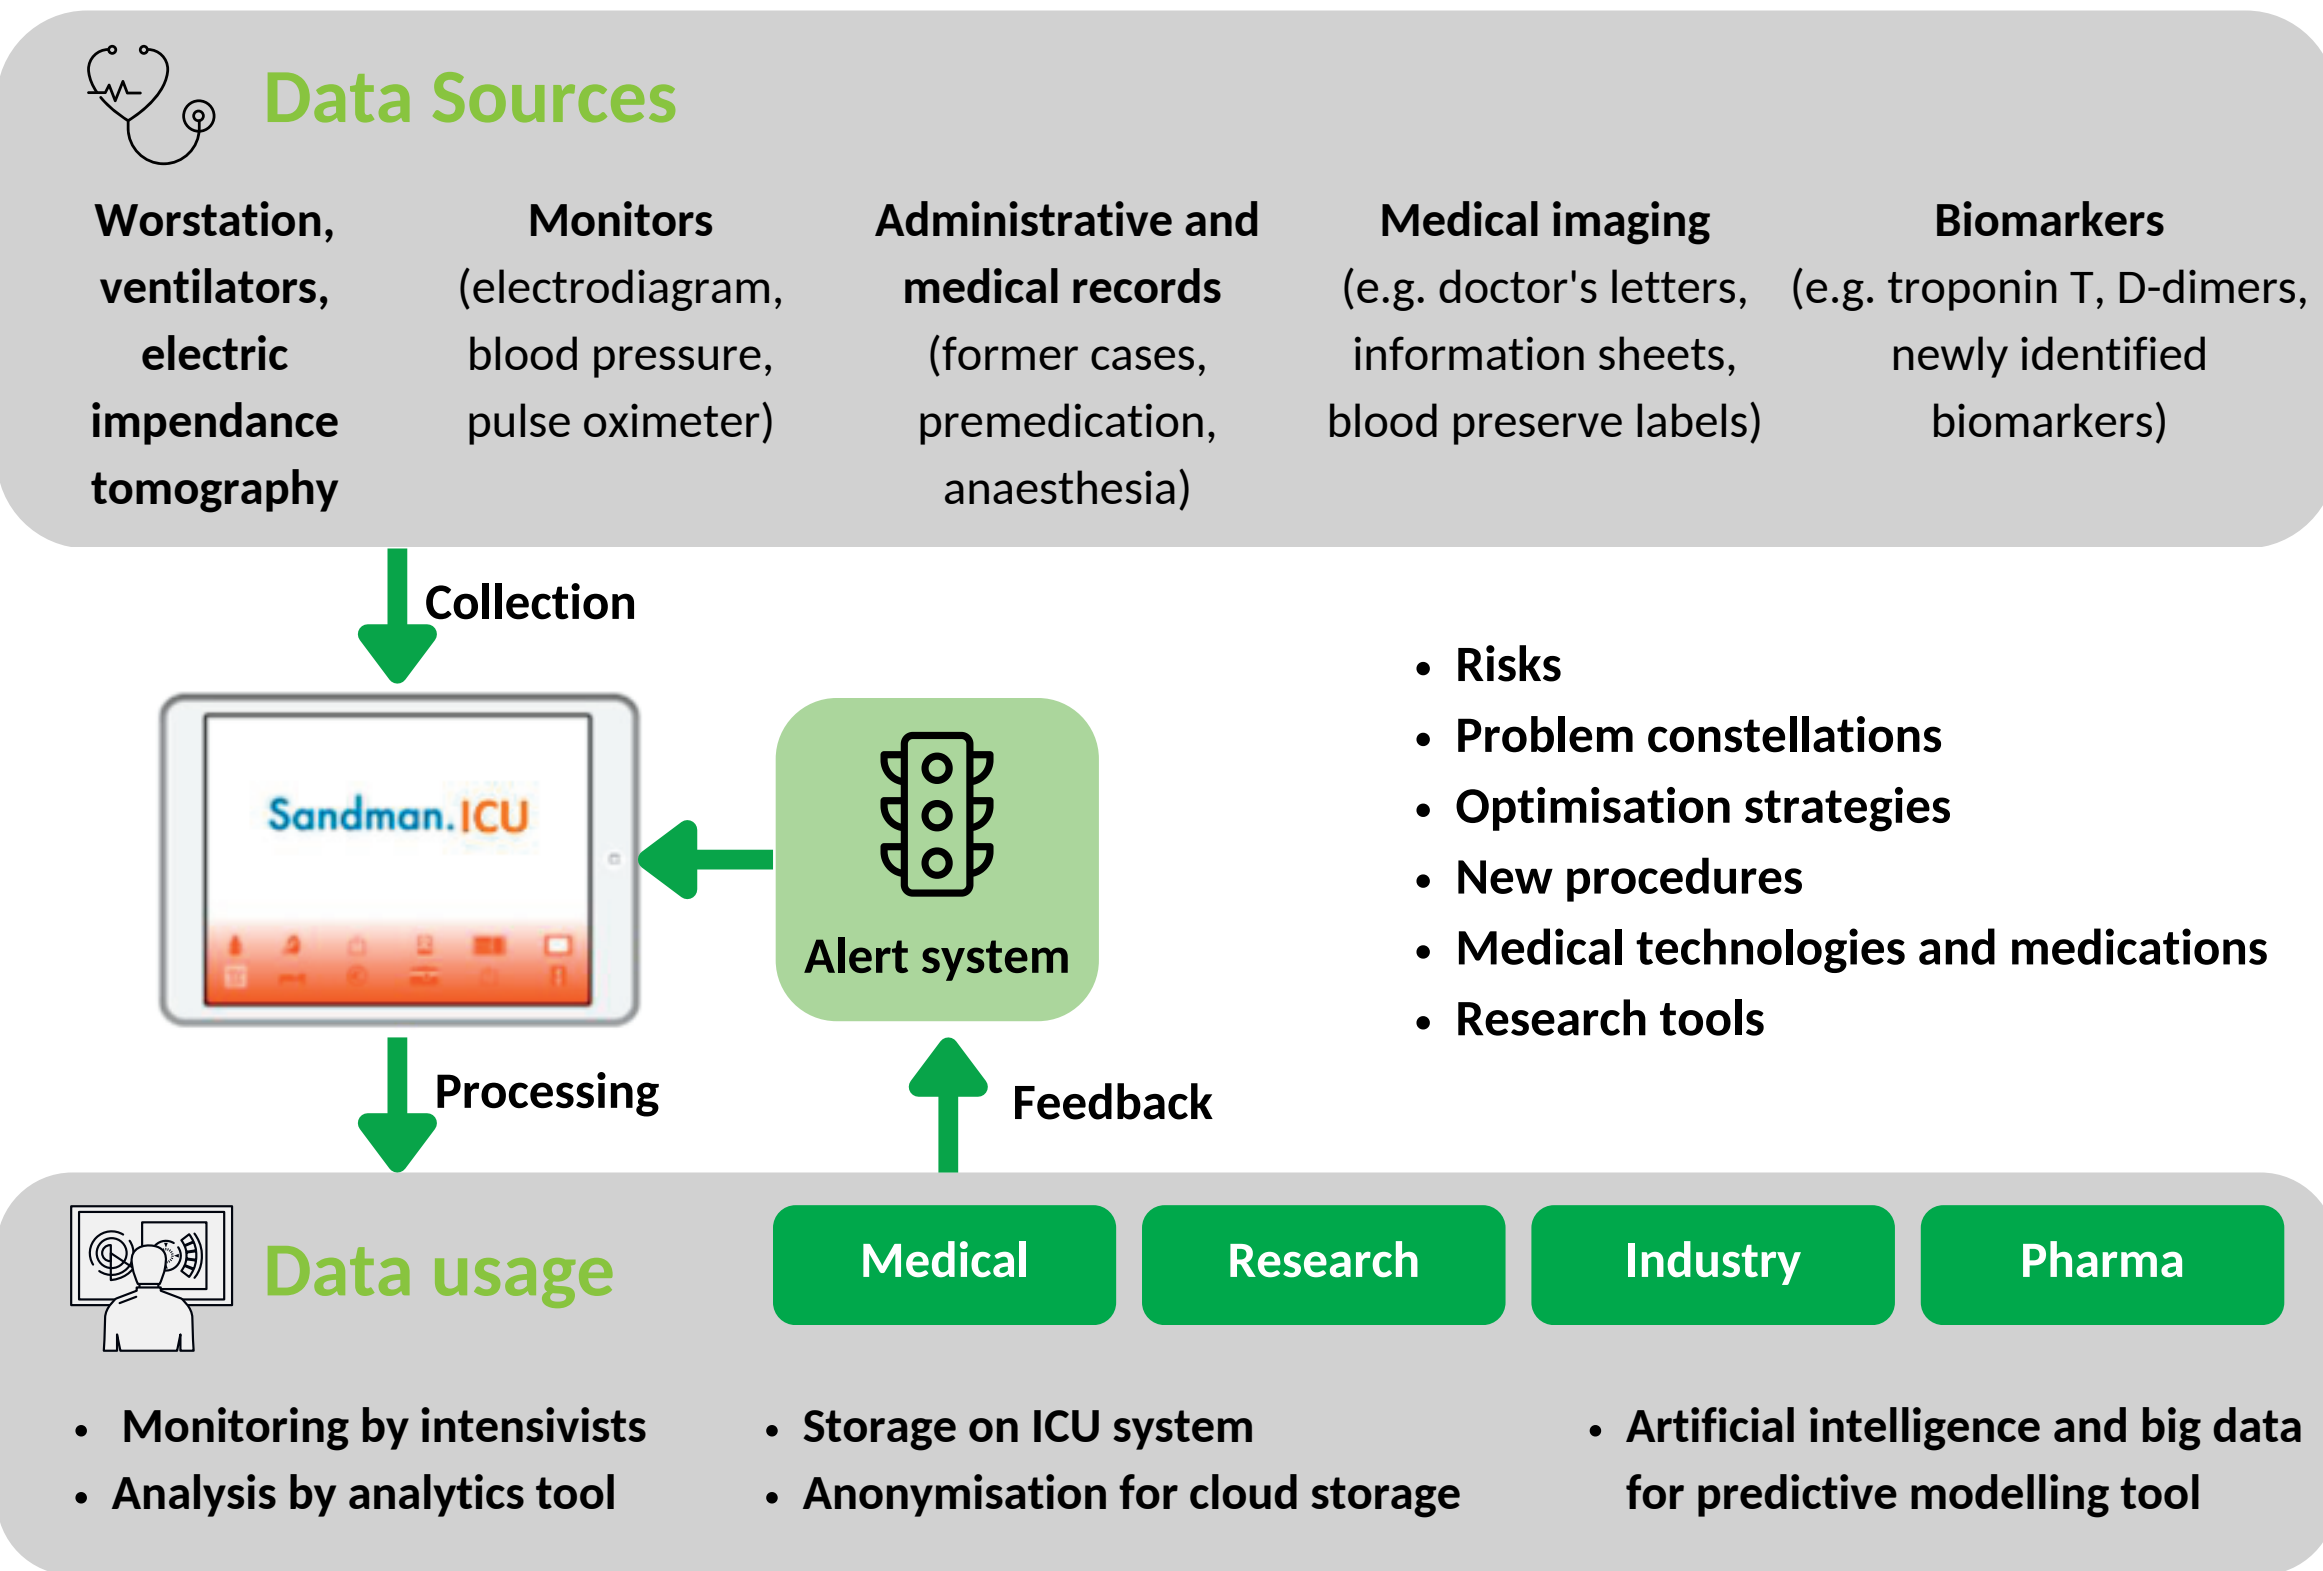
Data Sources

Worstation, ventilators, electric impendance tomography

Monitors (electrodiagram, blood pressure, pulse oximeter)

Administrative and medical records (former cases, premedication, anaesthesia)

Medical imaging (e.g. doctor's letters, information sheets, blood preserve labels)

Biomarkers (e.g. troponin T, D-dimers, newly identified biomarkers)

Collection

Sandman.ICU

Alert system

- Risks
- Problem constellations
- Optimisation strategies
- New procedures
- Medical technologies and medications
- Research tools

Processing

Feedback

Data usage

Medical

Research

Industry

Pharma

- Monitoring by intensivists
- Analysis by analytics tool

- Storage on ICU system
- Anonymisation for cloud storage

- Artificial intelligence and big data for predictive modelling tool